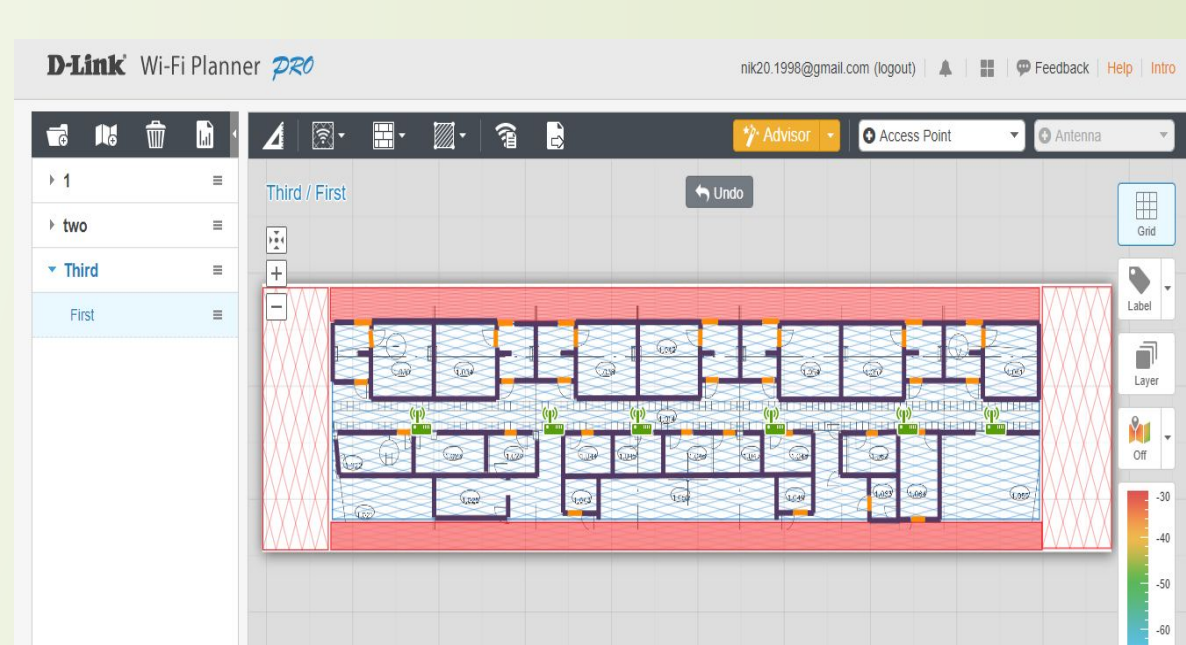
D-Link Wi-Fi Planner PRO

nik20.1998@gmail.com (logout) | Feedback | Help | Intro

Advisor

Access Point

Antenna

1

two

Third

First

Third / First

Undo

+

−

Grid

Label

Layer

Off

-30

-40

-50

-60